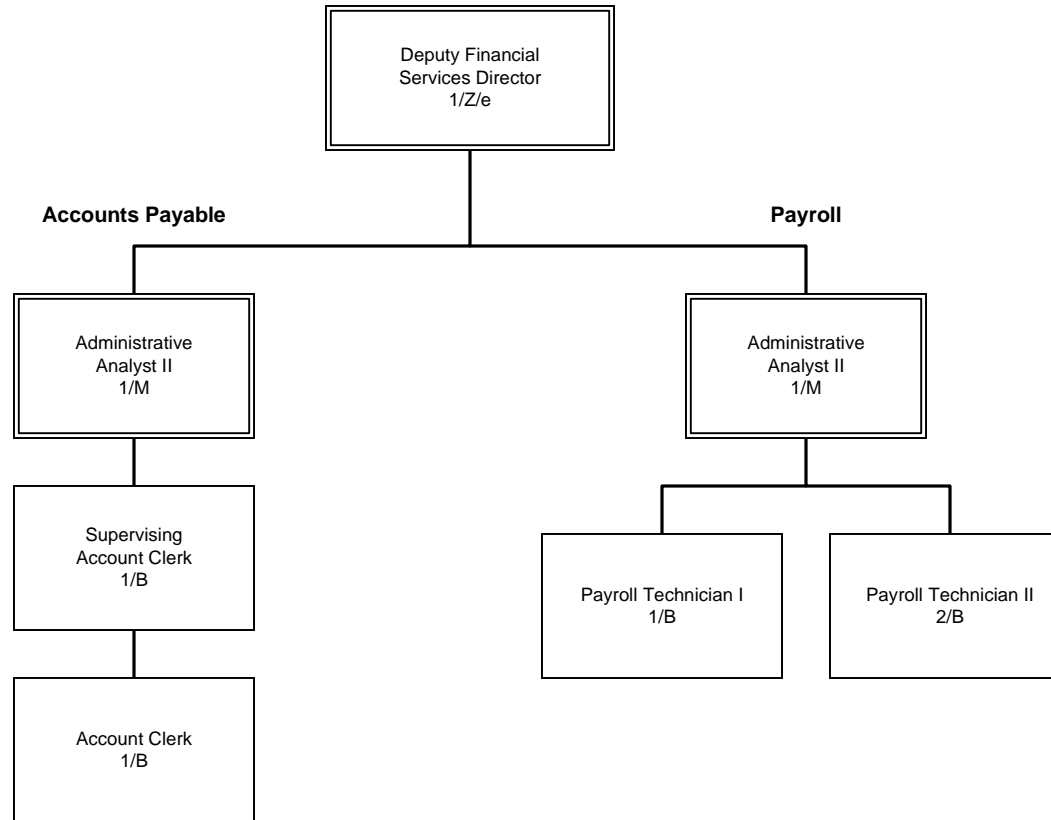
Deputy Financial Services Director
1/Z/e

Accounts Payable

Payroll

Administrative Analyst II
1/M

Administrative Analyst II
1/M

Supervising Account Clerk
1/B

Account Clerk
1/B

Payroll Technician I
1/B

Payroll Technician II
2/B